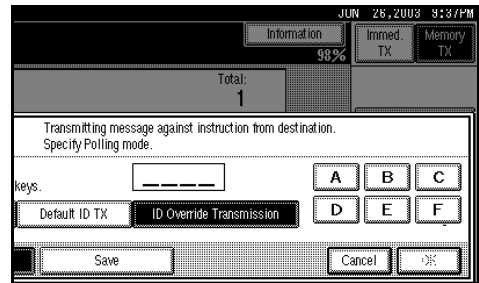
JUN 26,2003 9:37PM

Information

98%

Immed. TX

Memory TX

Total:

1

Transmitting message against instruction from destination. Specify Polling mode.

keys.

____

A

B

C

Default ID TX

ID Override Transmission

D

E

F

Save

Cancel

OK